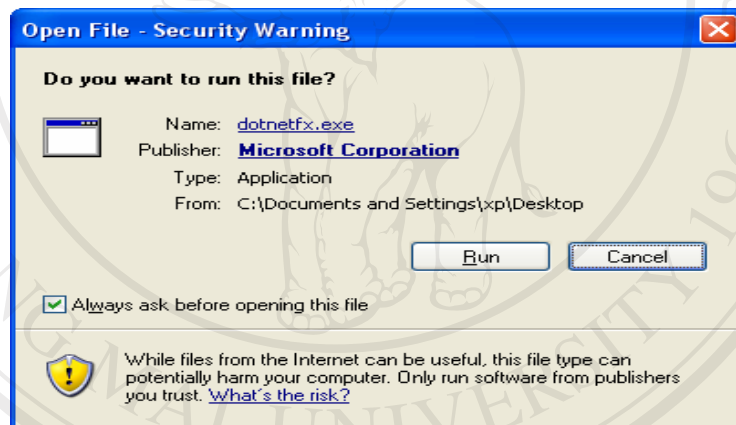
Open File - Security Warning

Do you want to run this file?

Name: dotnetfx.exe
Publisher: Microsoft Corporation
Type: Application
From: C:\Documents and Settings\xp\Desktop

Run
Cancel

Always ask before opening this file

While files from the Internet can be useful, this file type can potentially harm your computer. Only run software from publishers you trust. What's the risk?

UNIVERSITY